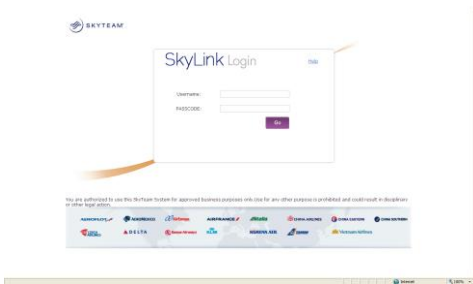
SKYTEAM

SkyLink Login

Username:

PASSCODE:

Go

You are authorized to use this SkyTeam System for approved business purposes only. Use for any other purpose is prohibited and could result in disciplinary or other legal action.

AEROFLOT AEROMEXICO AIRFRANCE Alitalia CHINA AIRLINES CHINA EASTERN CHINA SOUTHERN

DELTA Korean Air KLM KENYA AIRWAYS Vietnam Airlines

Internet 100%